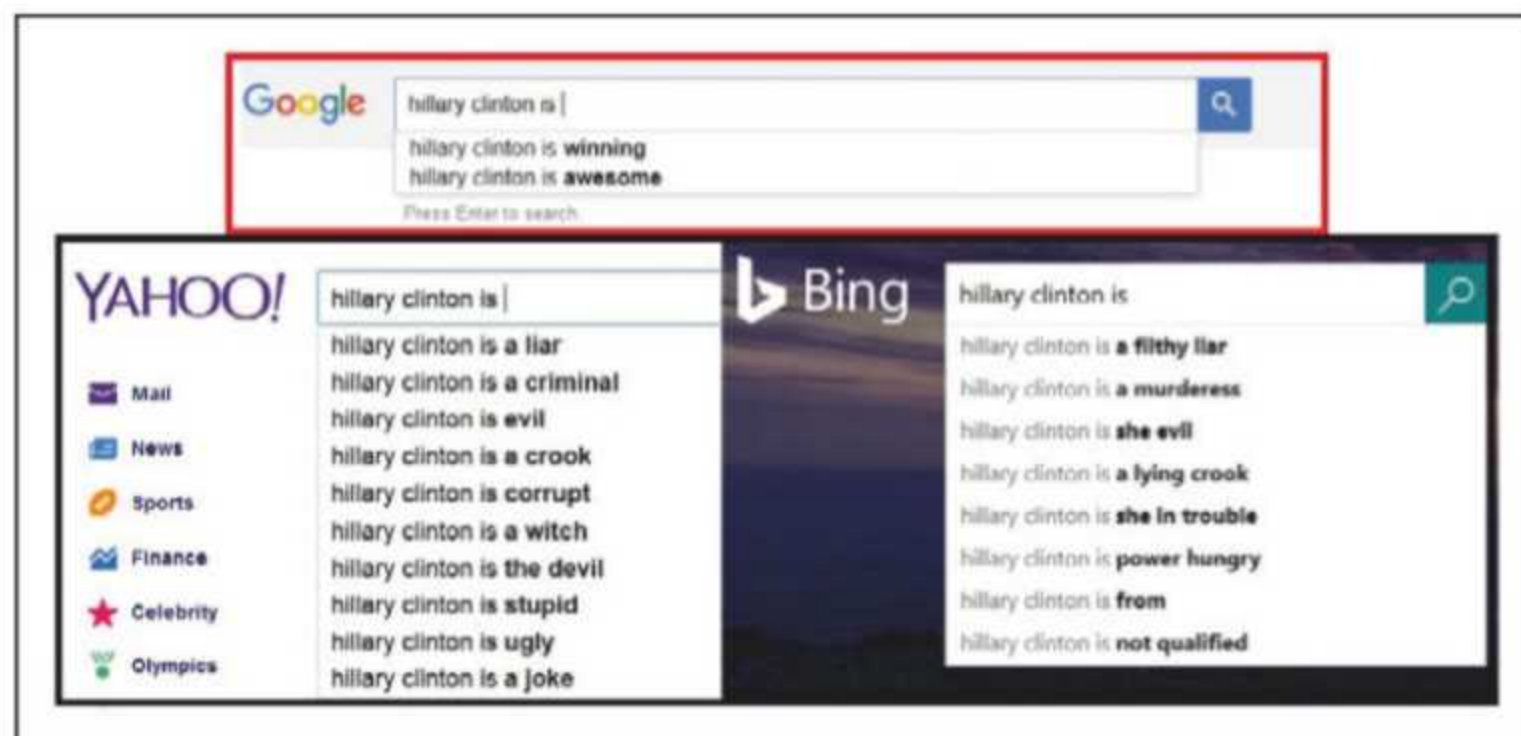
Google

hillary clinton is

hillary clinton is **winning**
hillary clinton is **awesome**

Press Enter to search.

YAHOO!

hillary clinton is

hillary clinton is a liar
hillary clinton is a criminal
hillary clinton is evil
hillary clinton is a crook
hillary clinton is corrupt
hillary clinton is a witch
hillary clinton is the devil
hillary clinton is stupid
hillary clinton is ugly
hillary clinton is a joke

Mail
News
Sports
Finance
Celebrity
Olympics

Bing

hillary clinton is

hillary clinton is **a filthy liar**
hillary clinton is **a murderess**
hillary clinton is **she evil**
hillary clinton is **a lying crook**
hillary clinton is **she in trouble**
hillary clinton is **power hungry**
hillary clinton is **from**
hillary clinton is **not qualified**